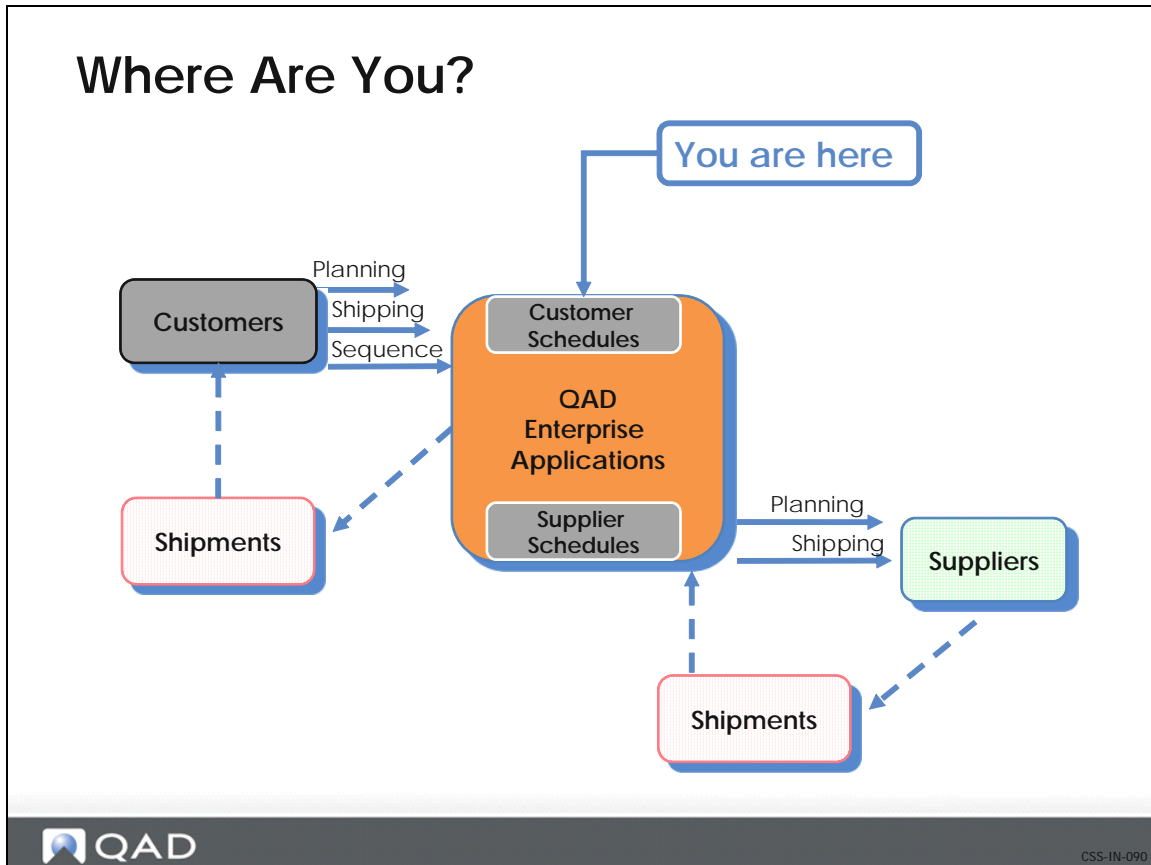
Where Are You?

You are here

Planning
Shipping
Sequence

Customers

Customer Schedules

QAD Enterprise Applications

Supplier Schedules

Shipments

Planning
Shipping

Suppliers

Shipments

QAD

CSS-IN-090